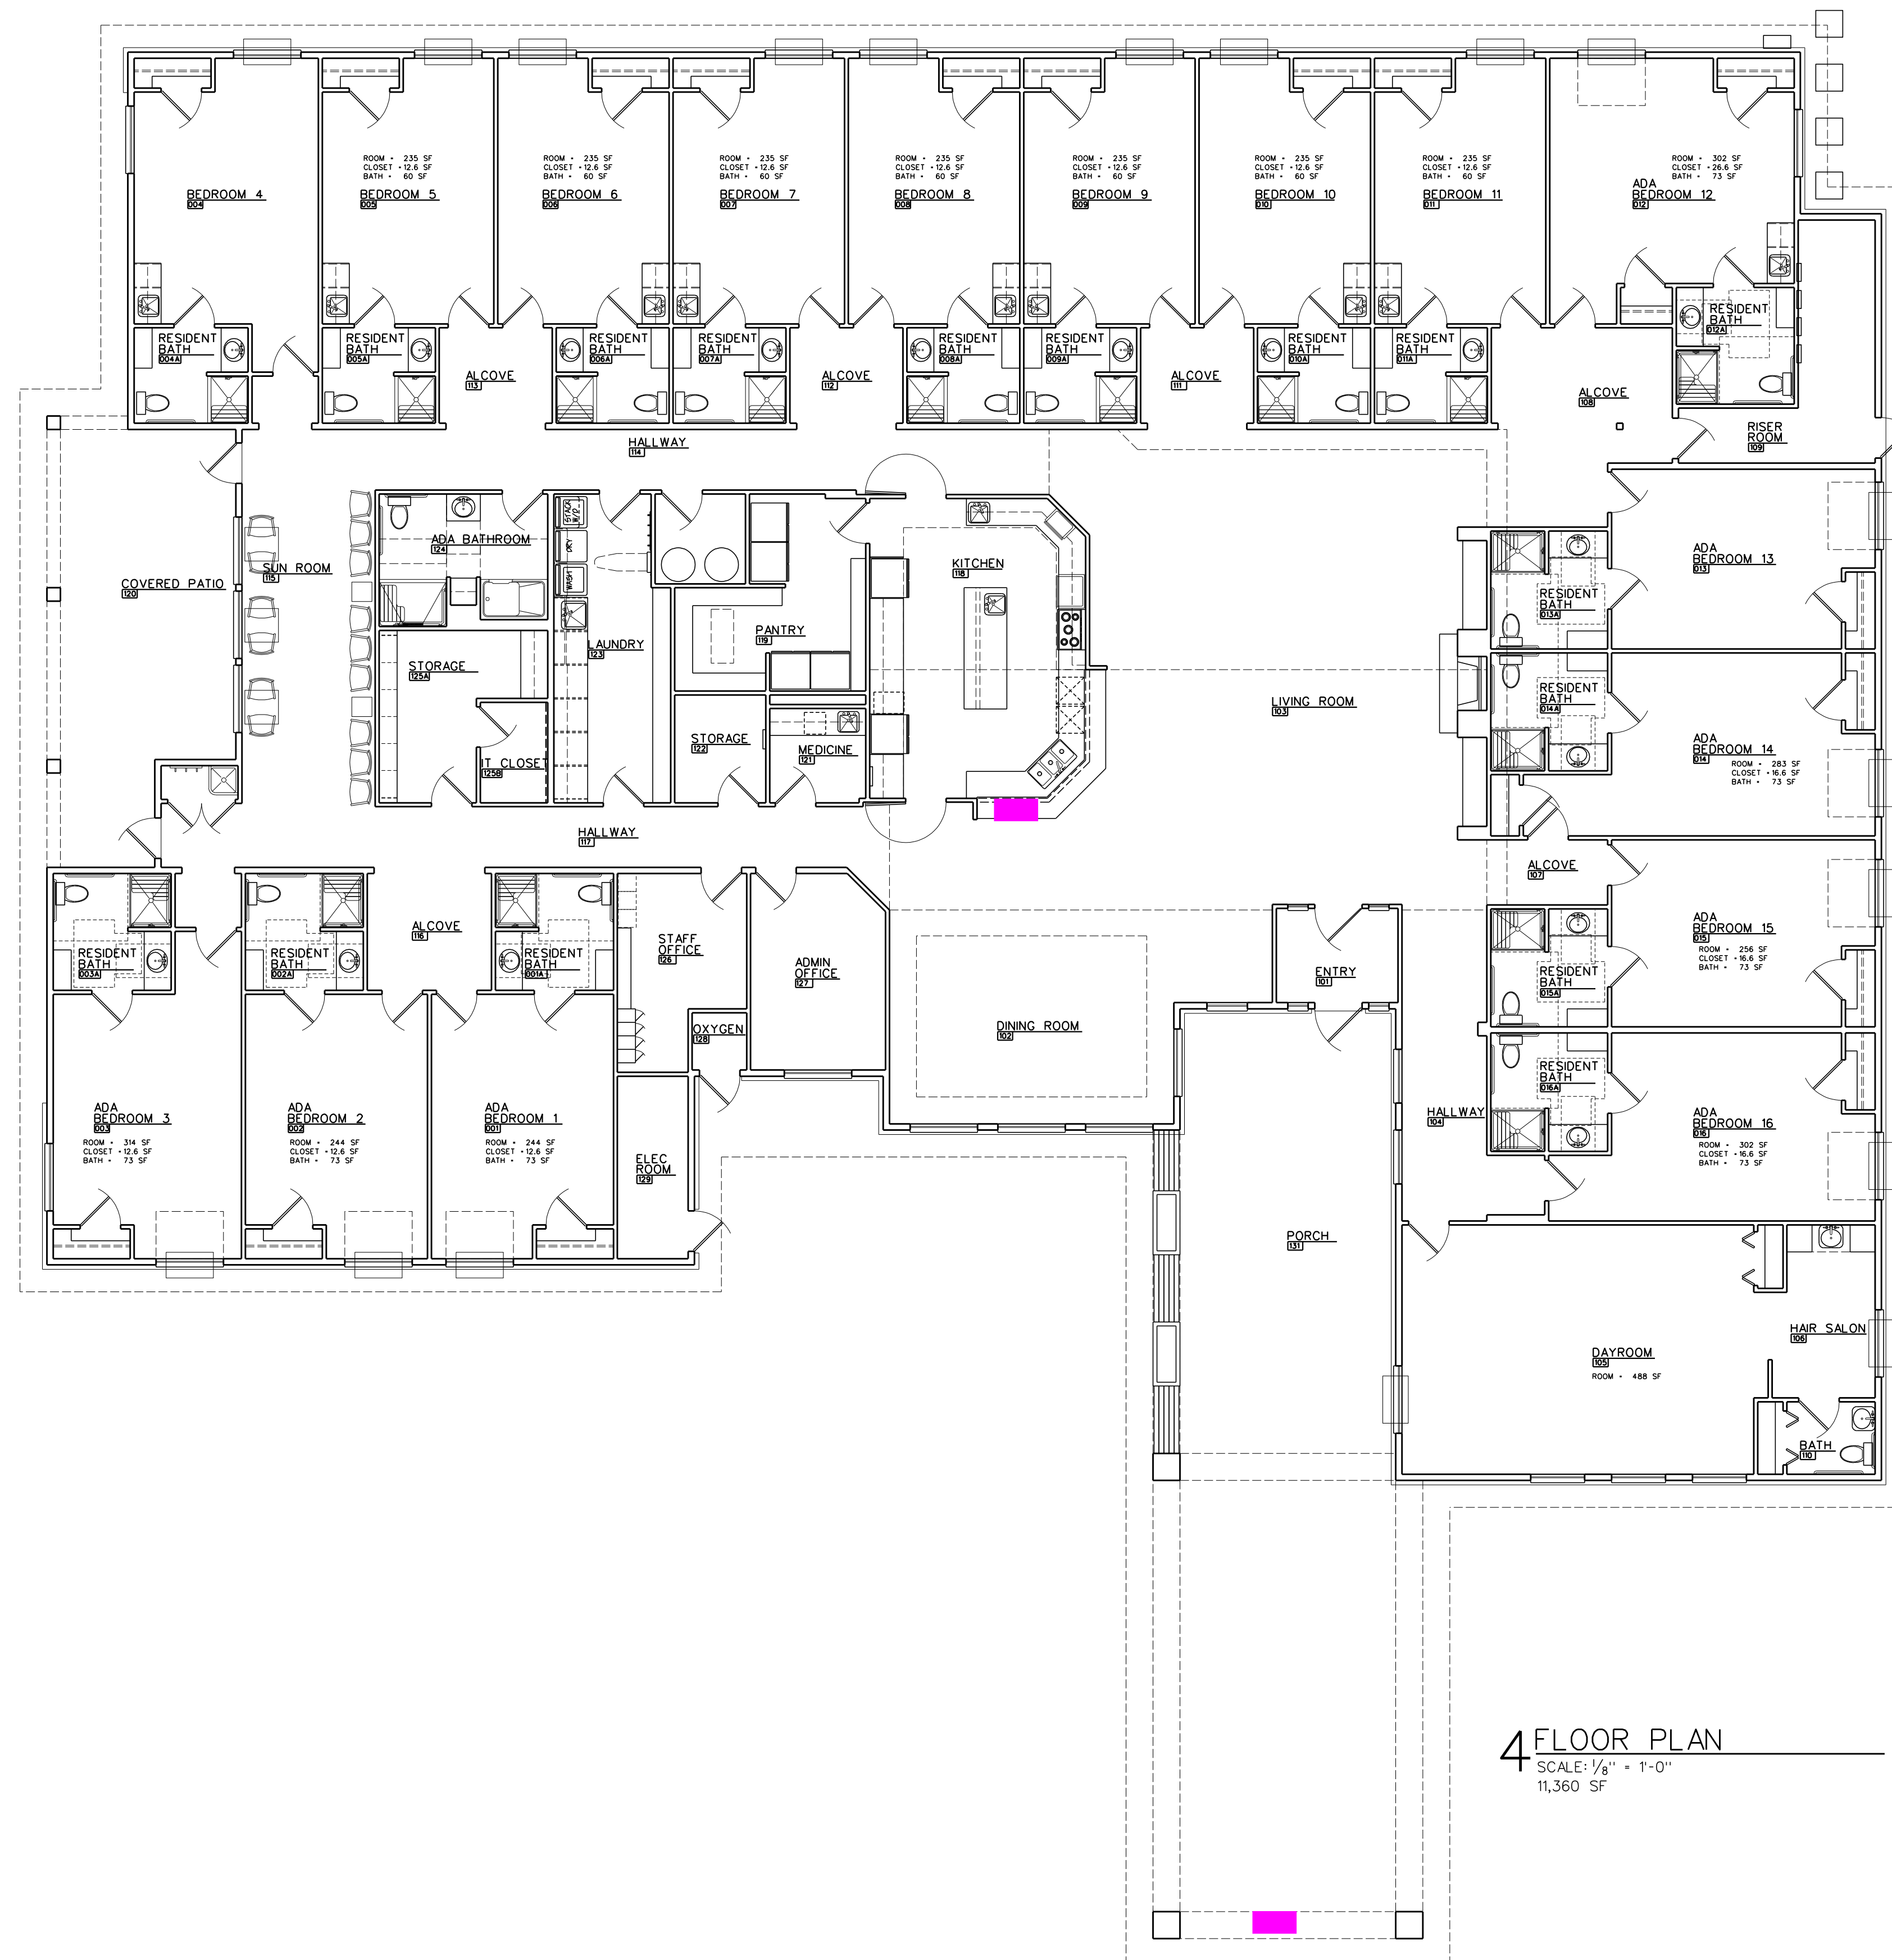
BEDROOM 4
004

ROOM • 235 SF
CLOSET • 12.6 SF
BATH • 60 SF
BEDROOM 5
005

ROOM • 235 SF
CLOSET • 12.6 SF
BATH • 60 SF
BEDROOM 6
006

ROOM • 235 SF
CLOSET • 12.6 SF
BATH • 60 SF
BEDROOM 7
007

ROOM • 235 SF
CLOSET • 12.6 SF
BATH • 60 SF
BEDROOM 8
008

ROOM • 235 SF
CLOSET • 12.6 SF
BATH • 60 SF
BEDROOM 9
009

ROOM • 235 SF
CLOSET • 12.6 SF
BATH • 60 SF
BEDROOM 10
010

ROOM • 235 SF
CLOSET • 12.6 SF
BATH • 60 SF
BEDROOM 11
011

ROOM • 302 SF
CLOSET • 26.6 SF
BATH • 73 SF
ADA
BEDROOM 12
012

RESIDENT BATH
004A

RESIDENT BATH
005A

ALCOVE
113

RESIDENT BATH
006A

RESIDENT BATH
007A

ALCOVE
112

RESIDENT BATH
008A

RESIDENT BATH
009A

ALCOVE
111

RESIDENT BATH
010A

RESIDENT BATH
011A

RESIDENT BATH
012A

ALCOVE
108

RISER ROOM
109

HALLWAY
114

ADA BATHROOM
124

SUN ROOM
115

COVERED PATIO
120

KITCHEN
118

LAUNDRY
123

PANTRY
119

STORAGE
125A

IT CLOSET
125B

STORAGE
122

MEDICINE
121

ADA
BEDROOM 13
013

RESIDENT BATH
013A

RESIDENT BATH
014A

ADA
BEDROOM 14
014
ROOM • 283 SF
CLOSET • 16.6 SF
BATH • 73 SF

LIVING ROOM
103

HALLWAY
117

ALCOVE
107

ALCOVE
116

RESIDENT BATH
003A

RESIDENT BATH
002A

RESIDENT BATH
001A

STAFF OFFICE
126

ADMIN OFFICE
127

ADA
BEDROOM 15
015
ROOM • 256 SF
CLOSET • 16.6 SF
BATH • 73 SF

RESIDENT BATH
015A

ENTRY
101

DINING ROOM
102

OXYGEN
128

RESIDENT BATH
016A

HALLWAY
104

ADA
BEDROOM 16
016
ROOM • 302 SF
CLOSET • 16.6 SF
BATH • 73 SF

ADA
BEDROOM 3
003
ROOM • 314 SF
CLOSET • 12.6 SF
BATH • 73 SF

ADA
BEDROOM 2
002
ROOM • 244 SF
CLOSET • 12.6 SF
BATH • 73 SF

ADA
BEDROOM 1
001
ROOM • 244 SF
CLOSET • 12.6 SF
BATH • 73 SF

ELEC ROOM
129

PORCH
131

HAIR SALON
106

DAYROOM
105
ROOM • 488 SF

BATH
110

4 FLOOR PLAN
SCALE: $\frac{1}{8}$" = 1'-0"
11,360 SF